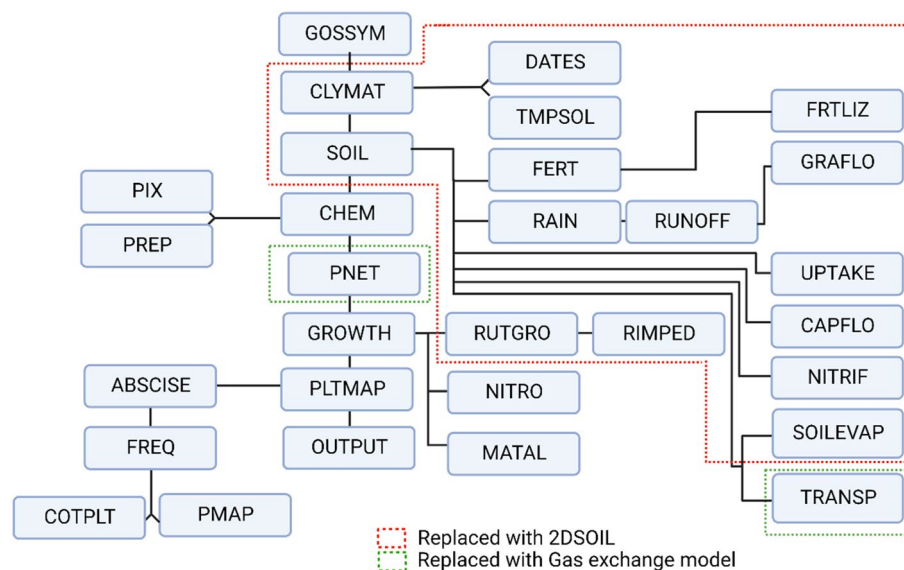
GOSSYM
CLYMAT
DATES
TMPSOL
FRTLIZ
SOIL
FERT
GRAFLO
PIX
CHEM
RAIN
RUNOFF
PREP
PNET
UPTAKE
GROWTH
RUTGRO
RIMPED
CAPFLO
ABSCISE
PLTMAP
NITRO
NITRIF
OUTPUT
SOILEVAP
FREQ
MATAL
TRANSP
COTPLT
PMAP
Replaced with 2DSOIL
Replaced with Gas exchange model